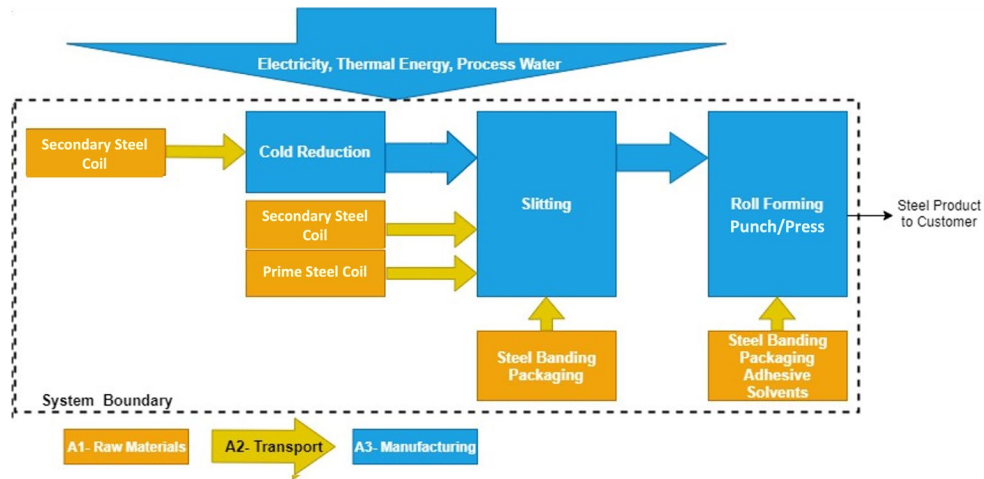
Electricity, Thermal Energy, Process Water

Secondary Steel Coil

Cold Reduction

Secondary Steel Coil

Prime Steel Coil

Slitting

Roll Forming Punch/Press

Steel Product to Customer

Steel Banding Packaging

Steel Banding Packaging Adhesive Solvents

System Boundary

A1- Raw Materials

A2- Transport

A3- Manufacturing